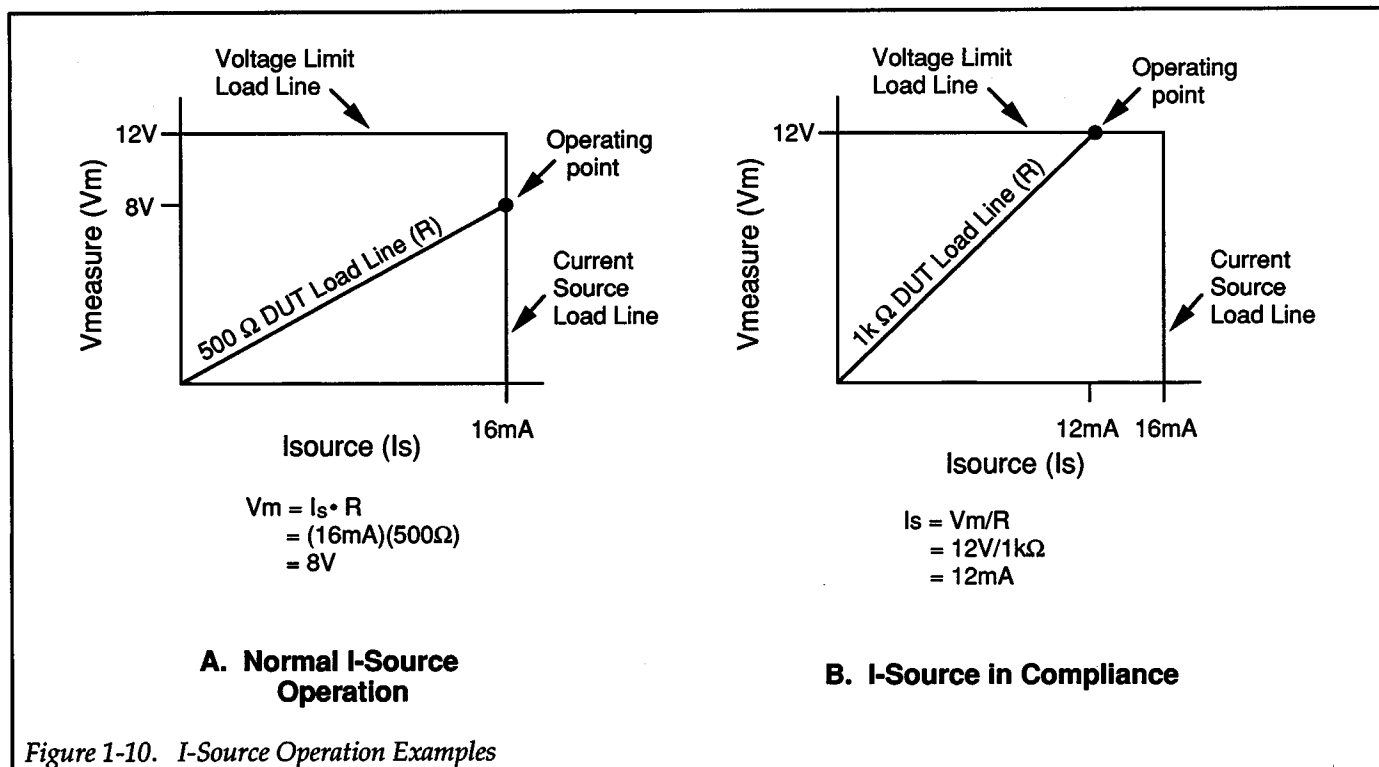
Voltage Limit Load Line

12V

8V

Operating point

Vmeasure (Vm)

500 Ω DUT Load Line (R)

Current Source Load Line

16mA

Isource (Is)

$Vm = I_S \cdot R$
$= (16mA)(500\Omega)$
$= 8V$

A. Normal I-Source Operation

Voltage Limit Load Line

Operating point

12V

Vmeasure (Vm)

1k Ω DUT Load Line (R)

Current Source Load Line

12mA 16mA

Isource (Is)

$Is = Vm/R$
$= 12V/1k\Omega$
$= 12mA$

B. I-Source in Compliance

Figure 1-10. I-Source Operation Examples